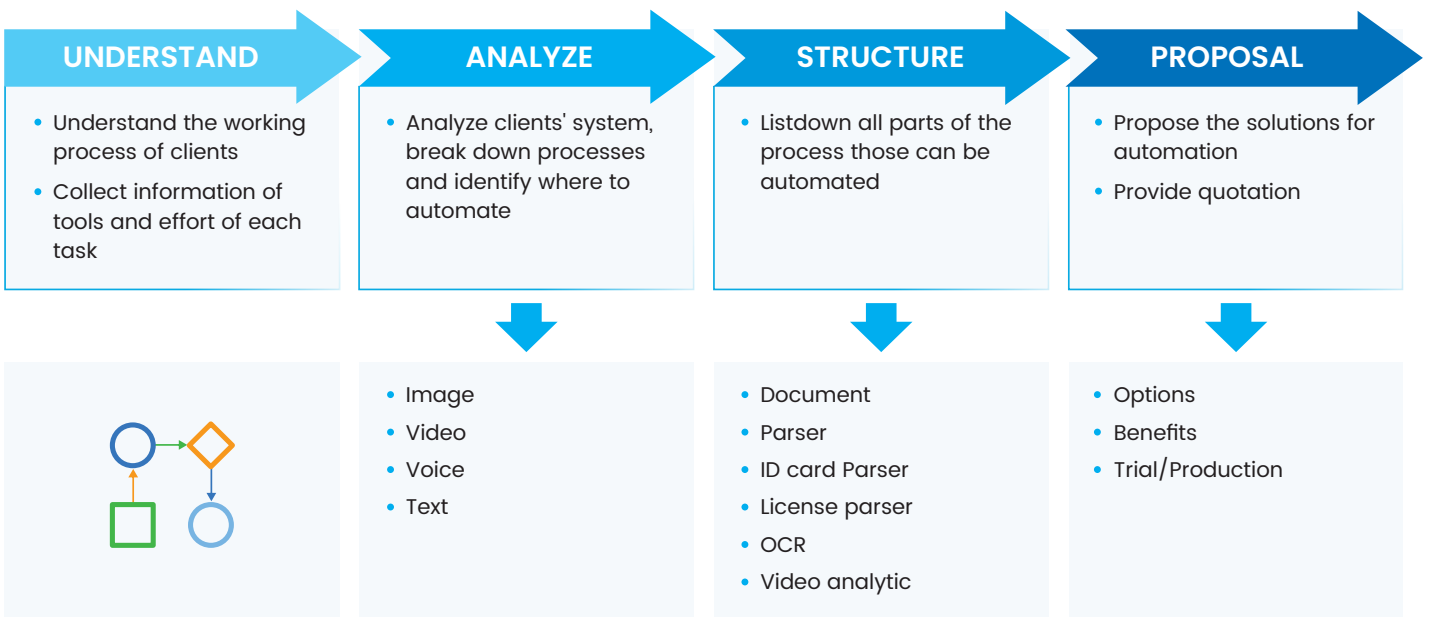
UNDERSTAND

• Understand the working process of clients
• Collect information of tools and effort of each task

ANALYZE

• Analyze clients' system, break down processes and identify where to automate

• Image
• Video
• Voice
• Text

STRUCTURE

• Listdown all parts of the process those can be automated

• Document
• Parser
• ID card Parser
• License parser
• OCR
• Video analytic

PROPOSAL

• Propose the solutions for automation
• Provide quotation

• Options
• Benefits
• Trial/Production